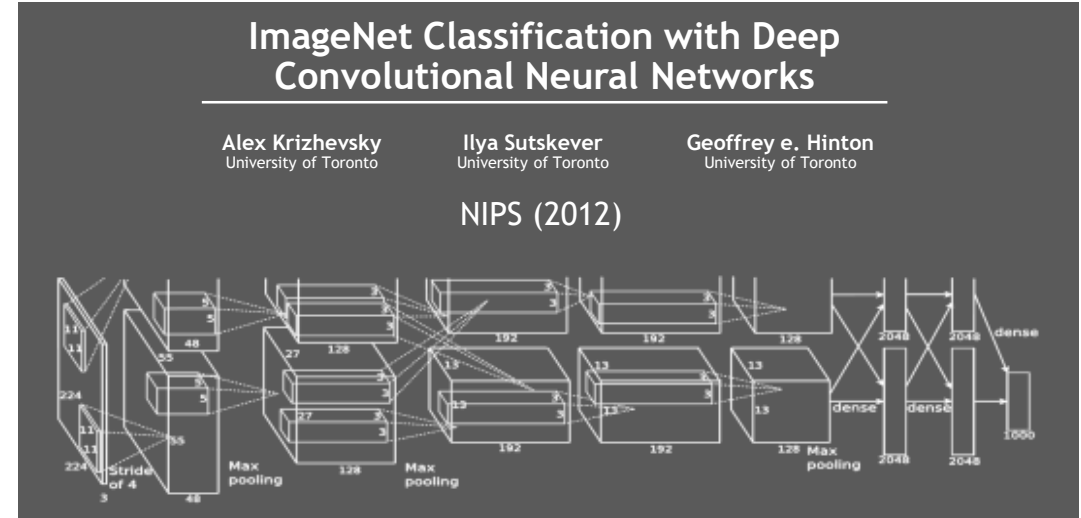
ImageNet Classification with Deep Convolutional Neural Networks

Alex Krizhevsky
University of Toronto

Ilya Sutskever
University of Toronto

Geoffrey e. Hinton
University of Toronto

NIPS (2012)

11
11
224
224
3
Stride of 4
5
5
55
55
48
48
Max pooling
3
3
27
27
128
128
Max pooling
3
3
13
13
192
192
3
3
13
13
192
192
3
3
13
13
128
128
Max pooling
dense
dense
dense
2048
2048
2048
2048
1000